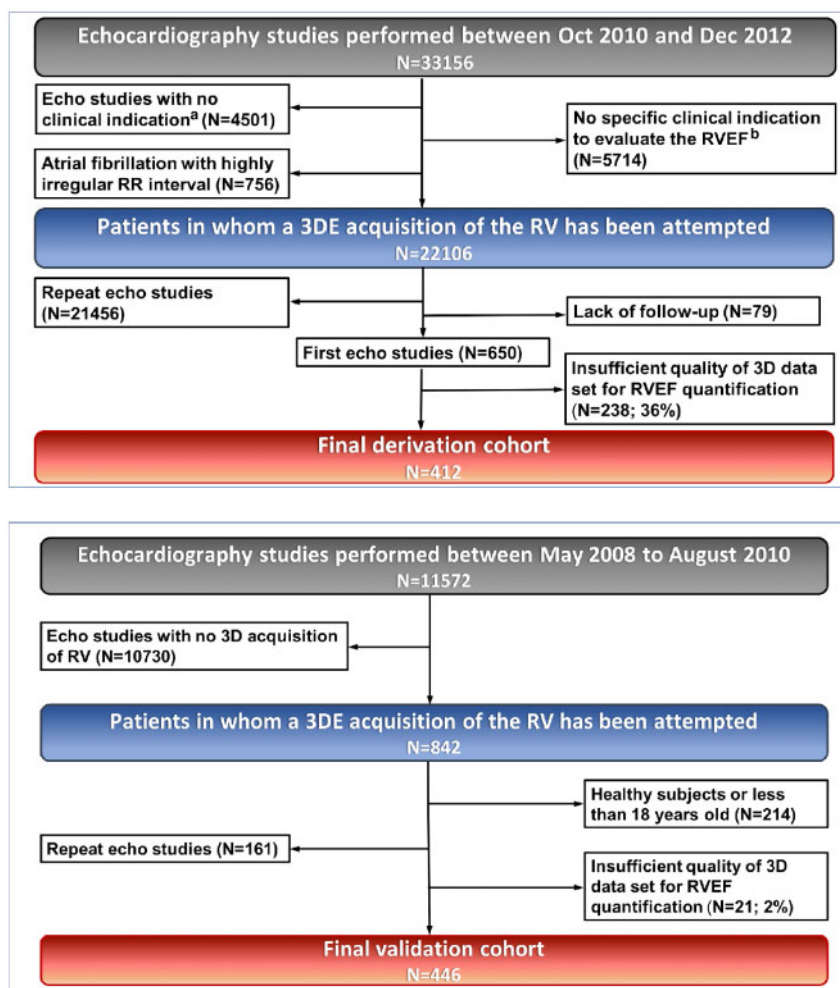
Echocardiography studies performed between Oct 2010 and Dec 2012
N=33156

Echo studies with no clinical indication$^{a}$ (N=4501)

No specific clinical indication to evaluate the RVEF$^{b}$ (N=5714)

Atrial fibrillation with highly irregular RR interval (N=756)

Patients in whom a 3DE acquisition of the RV has been attempted
N=22106

Repeat echo studies (N=21456)

Lack of follow-up (N=79)

First echo studies (N=650)

Insufficient quality of 3D data set for RVEF quantification (N=238; 36%)

Final derivation cohort
N=412

Echocardiography studies performed between May 2008 to August 2010
N=11572

Echo studies with no 3D acquisition of RV (N=10730)

Patients in whom a 3DE acquisition of the RV has been attempted
N=842

Healthy subjects or less than 18 years old (N=214)

Repeat echo studies (N=161)

Insufficient quality of 3D data set for RVEF quantification (N=21; 2%)

Final validation cohort
N=446